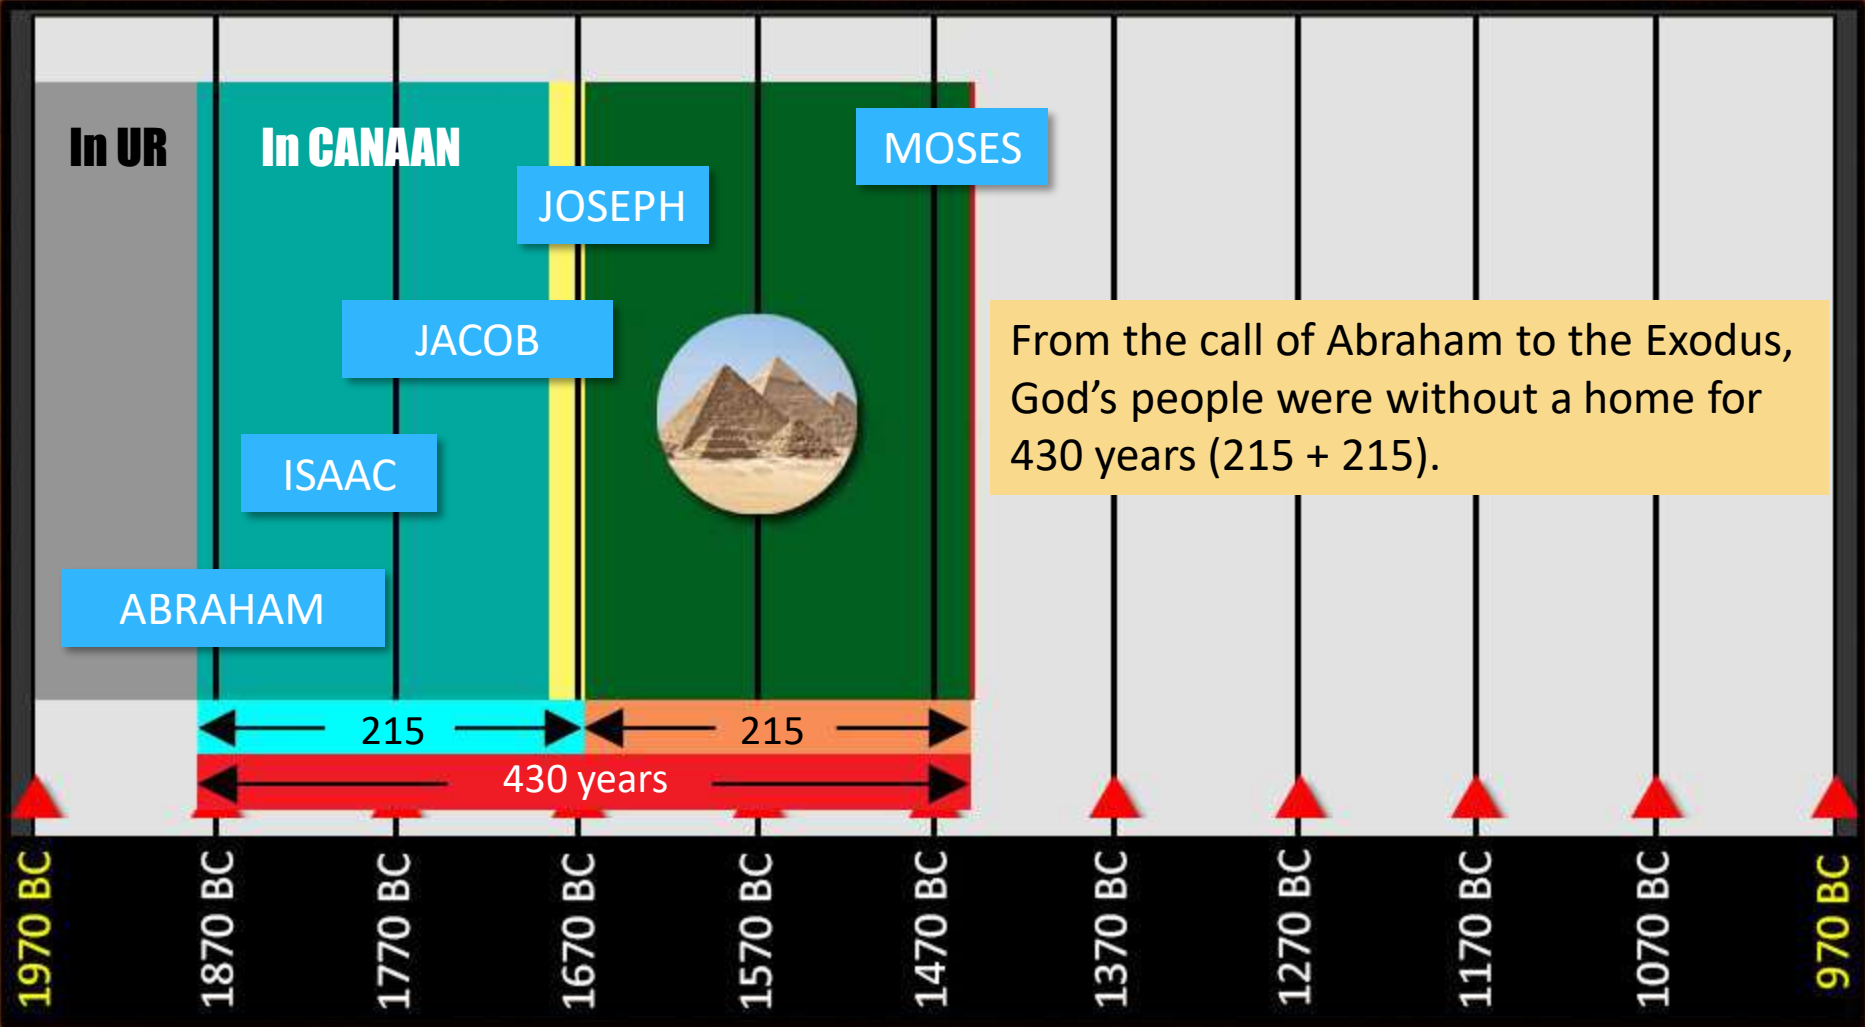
In UR

In CANAAN

MOSES

JOSEPH

JACOB

ISAAC

ABRAHAM

From the call of Abraham to the Exodus, God’s people were without a home for 430 years (215 + 215).

215

215

430 years

1970 BC

1870 BC

1770 BC

1670 BC

1570 BC

1470 BC

1370 BC

1270 BC

1170 BC

1070 BC

970 BC